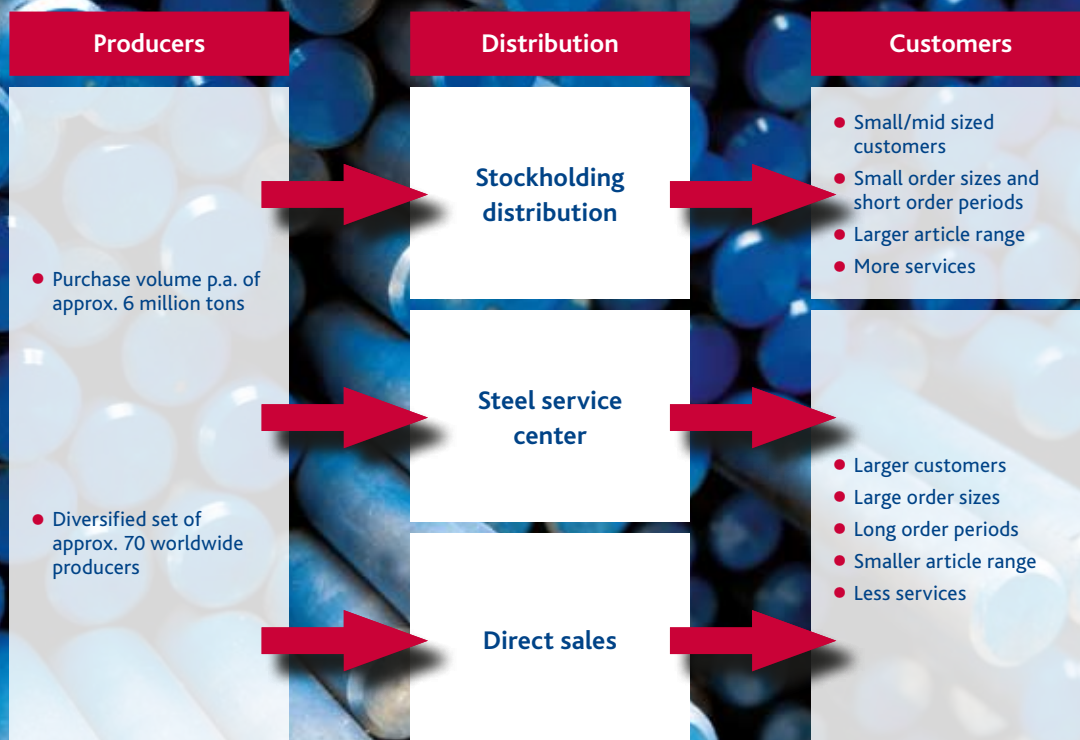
Producers

Purchase volume p.a. of approx. 6 million tons

Diversified set of approx. 70 worldwide producers

Distribution

Stockholding distribution

Steel service center

Direct sales

Customers

Small/mid sized customers
Small order sizes and short order periods
Larger article range
More services

Larger customers
Large order sizes
Long order periods
Smaller article range
Less services